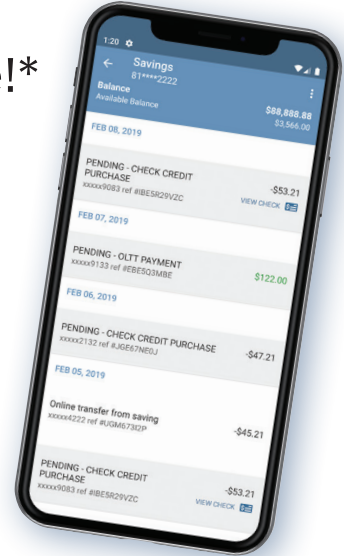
!*

1:20

Savings
81****2222

Balance
Available Balance

$88,888.88
$3,566.00

FEB 08, 2019

PENDING - CHECK CREDIT PURCHASE
xxxxx9083 ref #IBE5R29VZC
-$53.21
VIEW CHECK

FEB 07, 2019

PENDING - OLTT PAYMENT
xxxxx9133 ref #EBE5O3MBE
$122.00

FEB 06, 2019

PENDING - CHECK CREDIT PURCHASE
xxxxx2132 ref #JGE67NE0J
-$47.21

FEB 05, 2019

Online transfer from saving
xxxxx4222 ref #UGM673I2P
-$45.21

PENDING - CHECK CREDIT PURCHASE
xxxxx9083 ref #IBE5R29VZC
-$53.21
VIEW CHECK